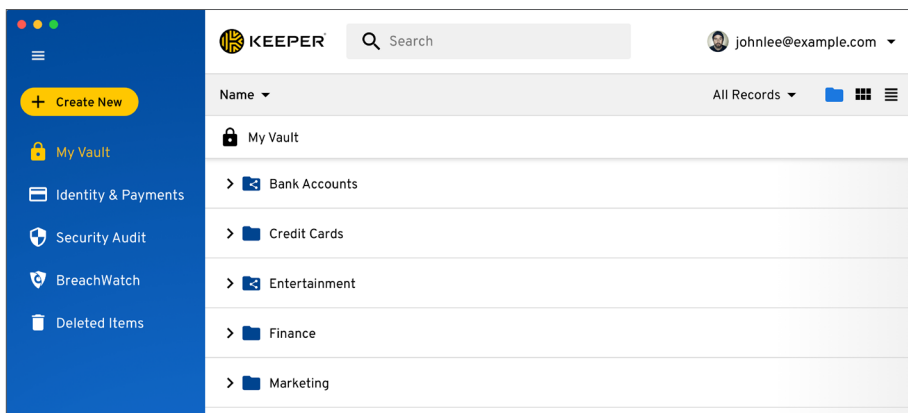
Create New

My Vault

Identity & Payments

Security Audit

BreachWatch

Deleted Items

KEEPER

Search

johnlee@example.com

Name

All Records

My Vault

Bank Accounts

Credit Cards

Entertainment

Finance

Marketing